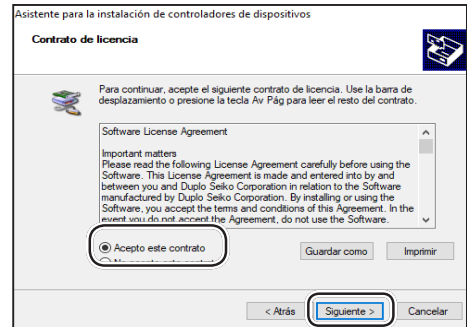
Asistente para la instalación de controladores de dispositivos

Contrato de licencia

Para continuar, acepte el siguiente contrato de licencia. Use la barra de desplazamiento o presione la tecla Av Pág para leer el resto del contrato.

Software License Agreement

Important matters
Please read the following License Agreement carefully before using the Software. This License Agreement is made and entered into by and between you and Duplo Seiko Corporation in relation to the Software manufactured by Duplo Seiko Corporation. By installing or using the Software, you accept the terms and conditions of this Agreement. In the event you do not accept the Agreement, do not use the Software.

Acepto este contrato

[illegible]

Guardar como

Imprimir

< Atrás

Siguiente >

Cancelar